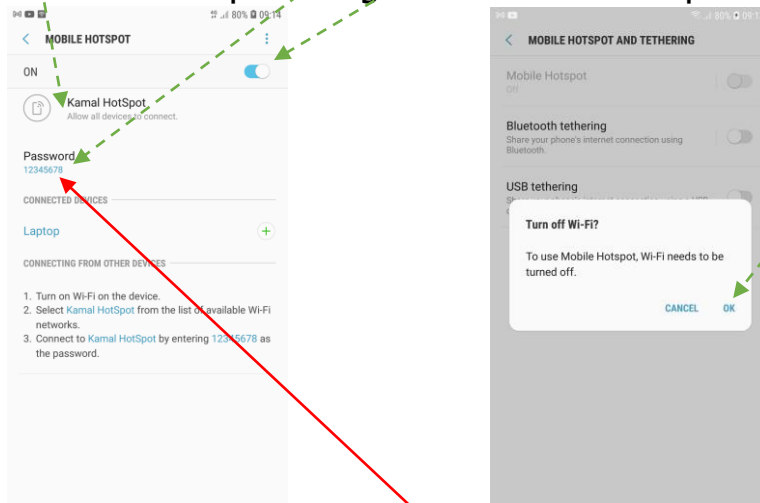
80% 09:14

MOBILE HOTSPOT

ON

Kamal HotSpot
Allow all devices to connect.

Password
12345678

CONNECTED DEVICES

Laptop

CONNECTING FROM OTHER DEVICES

1. Turn on Wi-Fi on the device.
2. Select Kamal HotSpot from the list of available Wi-Fi networks.
3. Connect to Kamal HotSpot by entering 12345678 as the password.

80% 09:1

MOBILE HOTSPOT AND TETHERING

Mobile Hotspot
Off

Bluetooth tethering
Share your phone's internet connection using Bluetooth.

USB tethering

Turn off Wi-Fi?

To use Mobile Hotspot, Wi-Fi needs to be turned off.

CANCEL OK